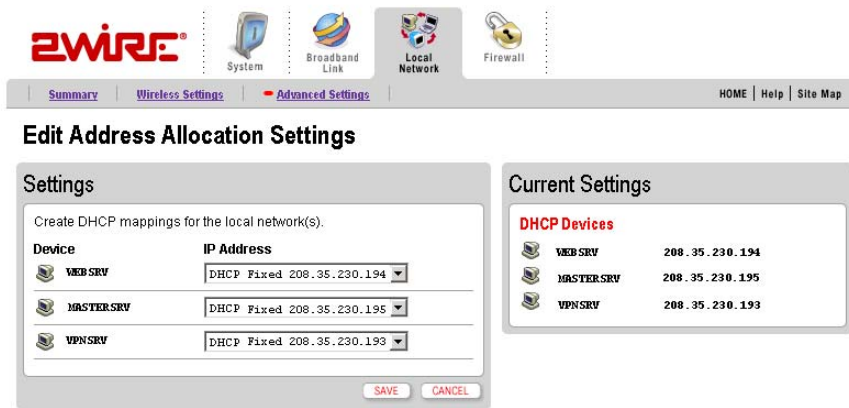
2WIRE

System

Broadband Link

Local Network

Firewall

Summary | Wireless Settings | Advanced Settings

HOME | Help | Site Map

Edit Address Allocation Settings

Settings

Create DHCP mappings for the local network(s).

| Device | IP Address |
|---|---|
| WEBSRV | DHCP Fixed 208.35.230.194 |
| MASTERSRV | DHCP Fixed 208.35.230.195 |
| VPNSRV | DHCP Fixed 208.35.230.193 |

SAVE CANCEL

Current Settings

DHCP Devices

| | |
|---|---|
| WEBSRV | 208.35.230.194 |
| MASTERSRV | 208.35.230.195 |
| VPNSRV | 208.35.230.193 |